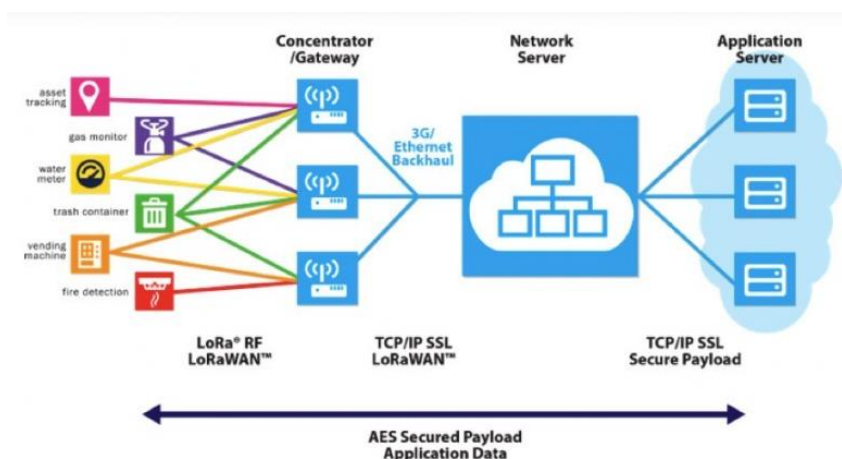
Concentrator /Gateway

Network Server

Application Server

asset tracking

gas monitor

water meter

trash container

vending machine

fire detection

3G/ Ethernet Backhaul

LoRa® RF LoRaWAN™

TCP/IP SSL LoRaWAN™

TCP/IP SSL Secure Payload

AES Secured Payload Application Data